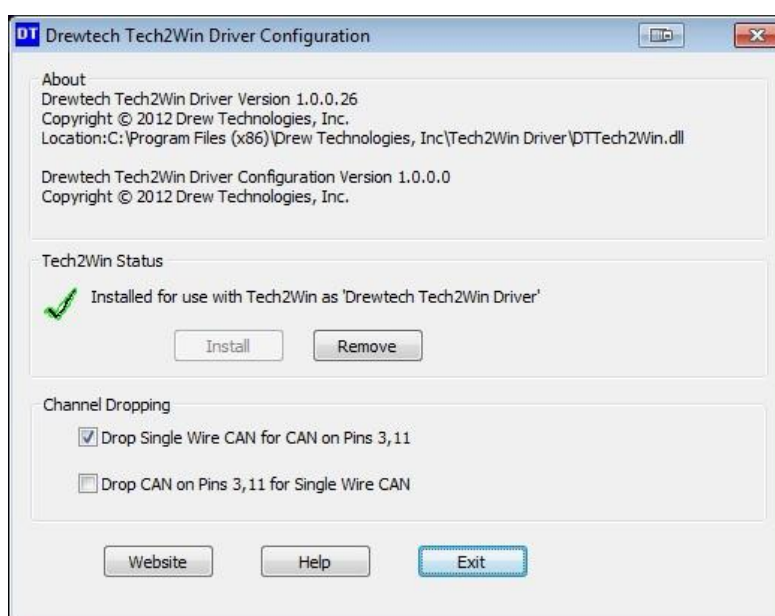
DT Drewtech Tech2Win Driver Configuration

About
Drewtech Tech2Win Driver Version 1.0.0.26
Copyright © 2012 Drew Technologies, Inc.
Location:C:\Program Files (x86)\Drew Technologies, Inc\Tech2Win Driver\DTTech2Win.dll

Drewtech Tech2Win Driver Configuration Version 1.0.0.0
Copyright © 2012 Drew Technologies, Inc.

Tech2Win Status
Installed for use with Tech2Win as 'Drewtech Tech2Win Driver'

Install
Remove

Channel Dropping
Drop Single Wire CAN for CAN on Pins 3,11
Drop CAN on Pins 3,11 for Single Wire CAN

Website
Help
Exit